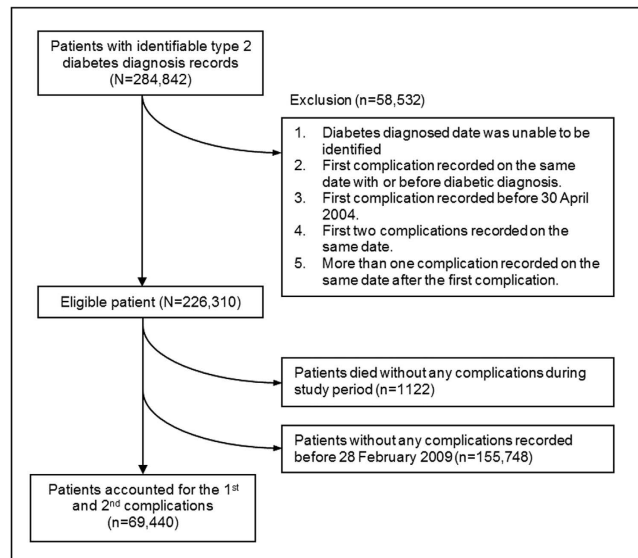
Patients with identifiable type 2 diabetes diagnosis records (N=284,842)

Exclusion (n=58,532)

1. Diabetes diagnosed date was unable to be identified
2. First complication recorded on the same date with or before diabetic diagnosis.
3. First complication recorded before 30 April 2004.
4. First two complications recorded on the same date.
5. More than one complication recorded on the same date after the first complication.

Eligible patient (N=226,310)

Patients died without any complications during study period (n=1122)

Patients without any complications recorded before 28 February 2009 (n=155,748)

Patients accounted for the 1$^{st}$ and 2$^{nd}$ complications (n=69,440)